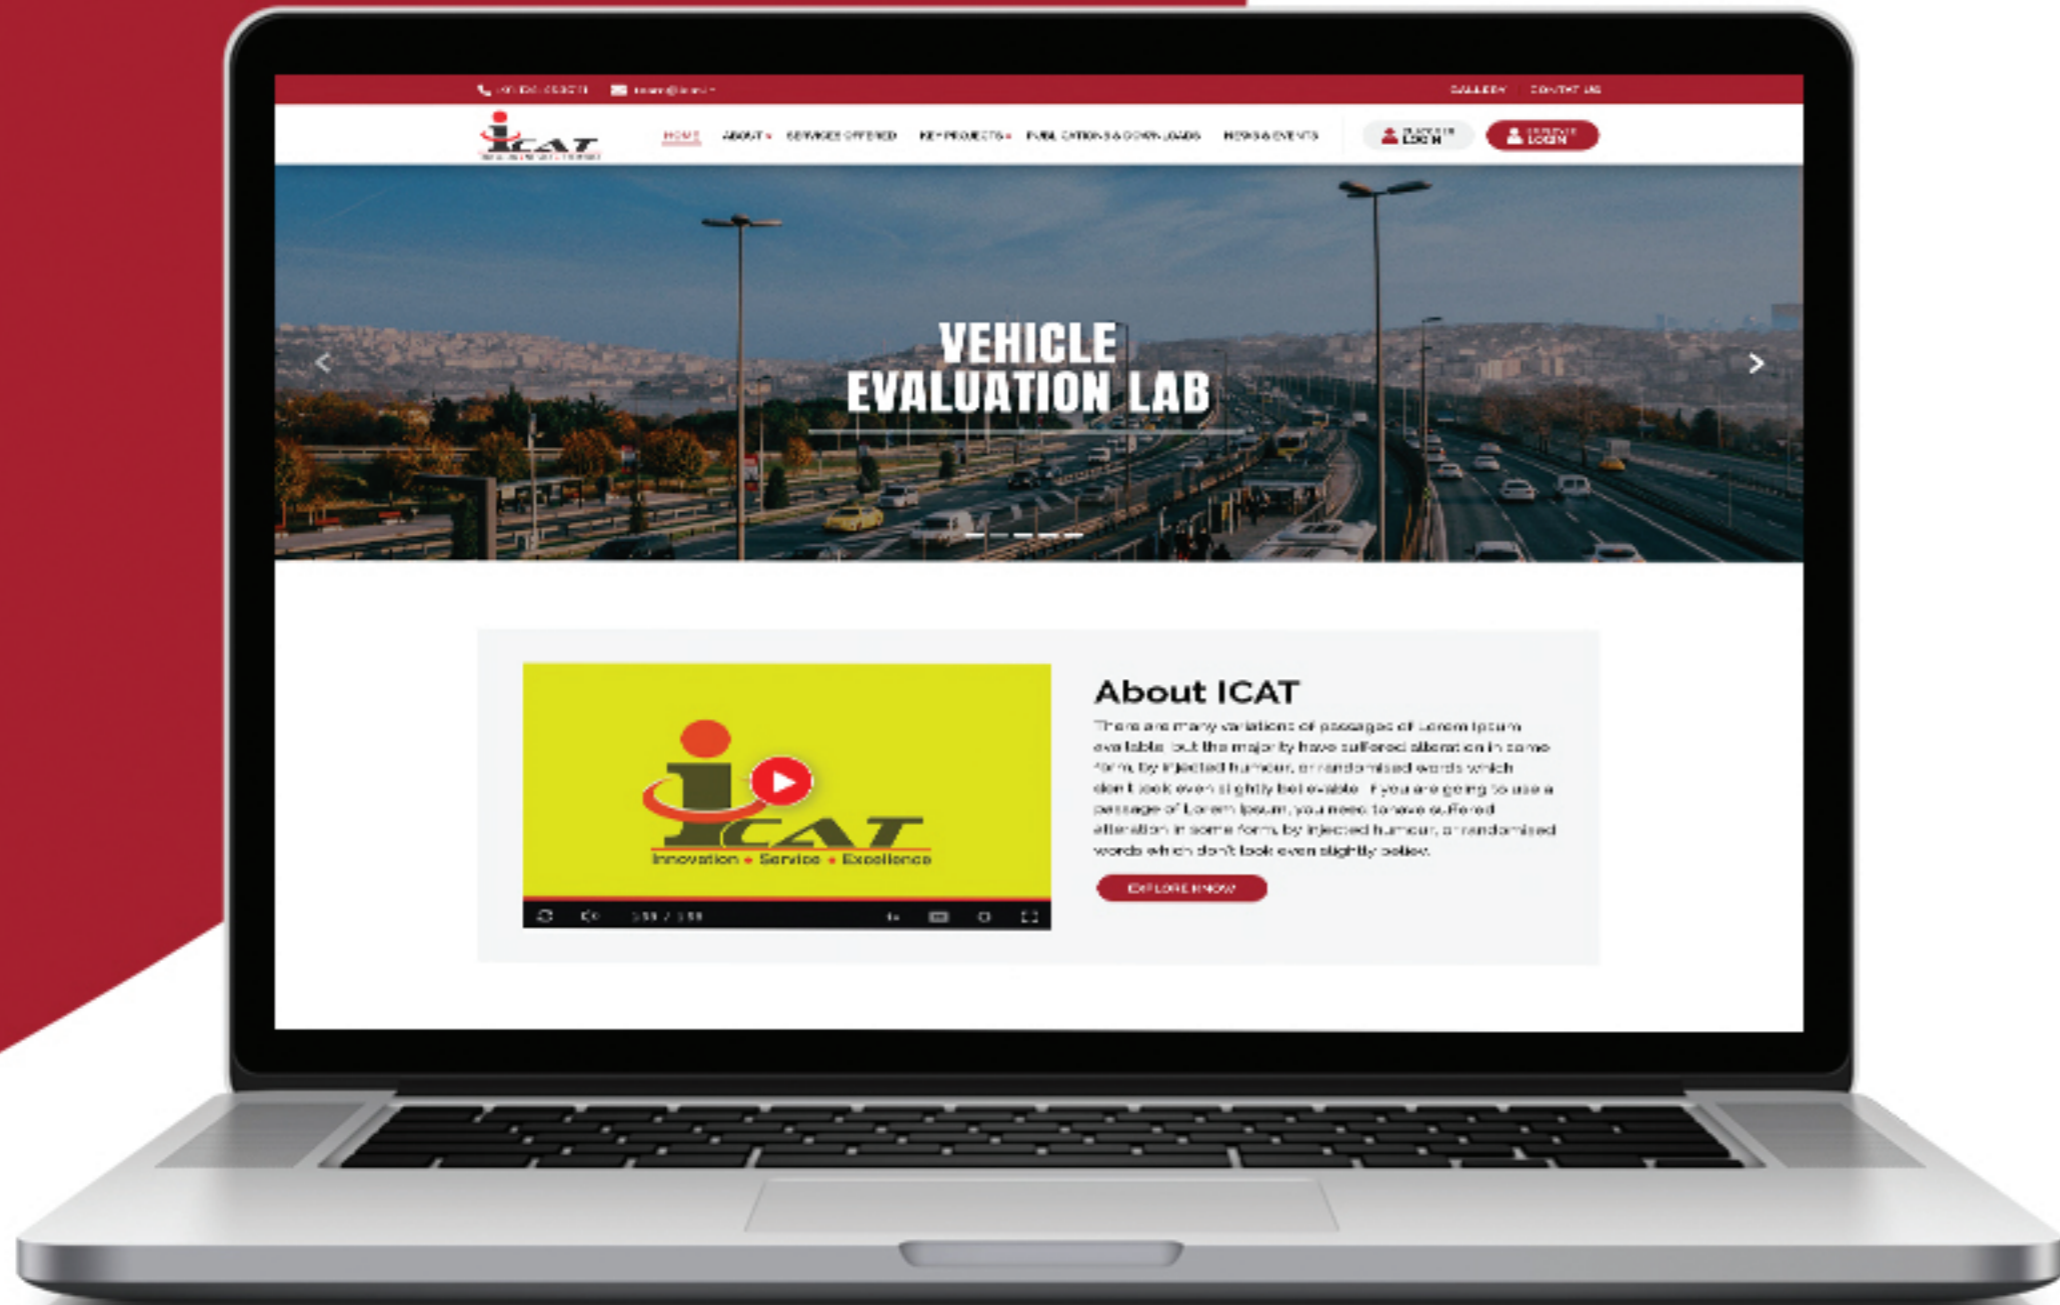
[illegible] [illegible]

GALLERY CONTACT US

ICAT

HOME ABOUT SERVICES OFFERED KEY PROJECTS PUBLICATIONS & DOWNLOADS NEWS & EVENTS

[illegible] LOGIN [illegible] LOGIN

VEHICLE EVALUATION LAB

ICAT
Innovation • Service • Excellence

About ICAT

There are many variations of passages of Lorem Ipsum available but the majority have suffered alteration in some form, by injected humour, or randomised words which don't look even slightly believable. If you are going to use a passage of Lorem Ipsum, you need to have suffered alteration in some form, by injected humour, or randomised words which don't look even slightly believ.

EXPLORE NOW